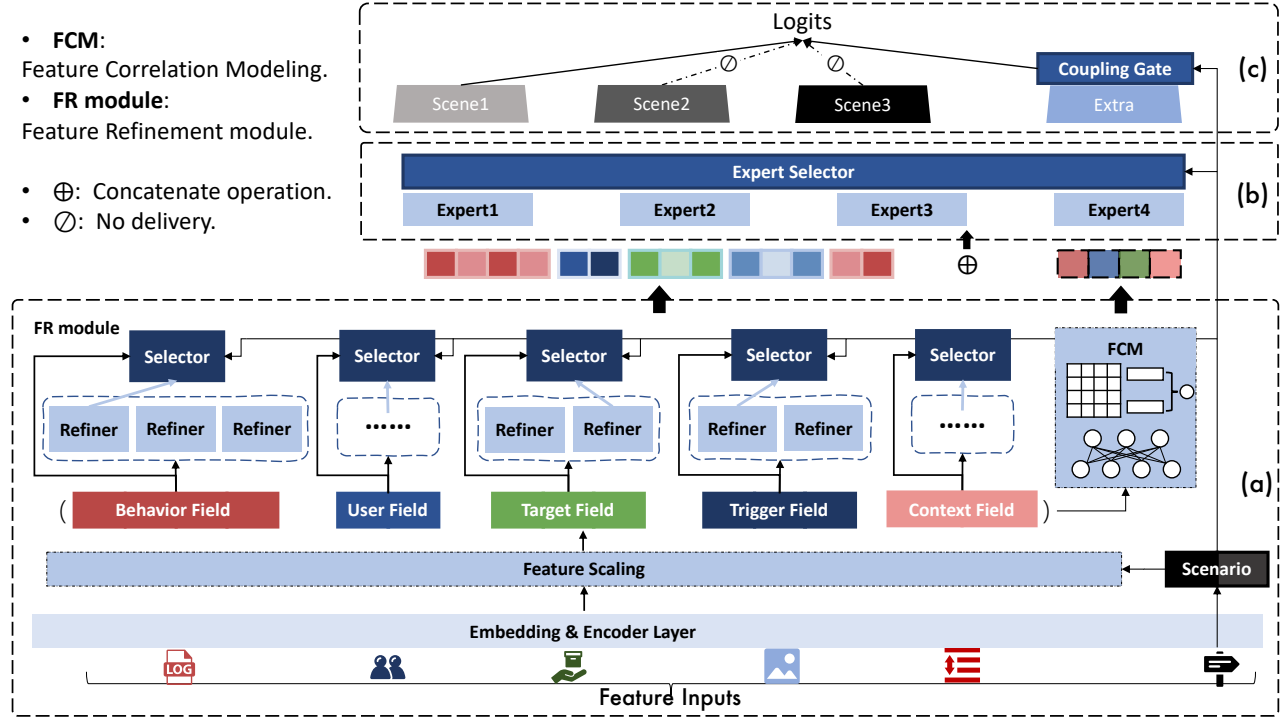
• **FCM**:
Feature Correlation Modeling.
• **FR module**:
Feature Refinement module.

• $\oplus$: Concatenate operation.
• $\oslash$: No delivery.

Logits

$\oslash$ $\oslash$

Scene1 Scene2 Scene3 Coupling Gate Extra

(c)

Expert Selector

Expert1 Expert2 Expert3 Expert4

(b)

$\oplus$

FR module

Selector Selector Selector Selector Selector

FCM

Refiner Refiner Refiner ...... Refiner Refiner Refiner Refiner ......

( Behavior Field User Field Target Field Trigger Field Context Field )

(a)

Feature Scaling

Scenario

Embedding & Encoder Layer

LOG

Feature Inputs